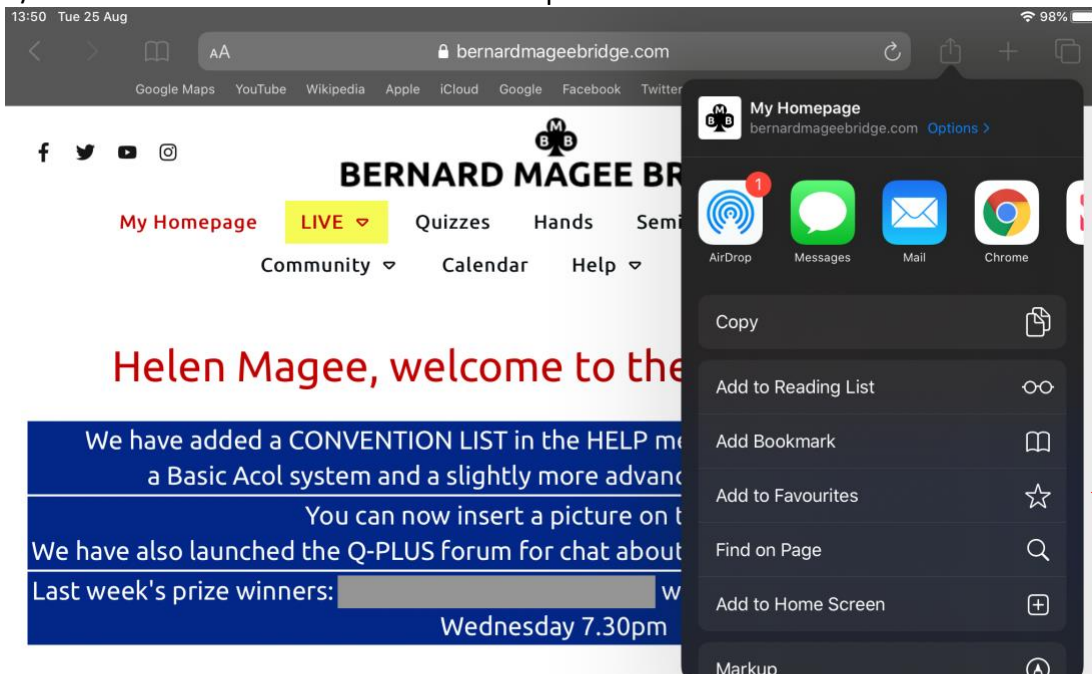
13:50 Tue 25 Aug

98%

AA

bernardmageebridge.com

Google Maps YouTube Wikipedia Apple iCloud Google Facebook Twitter

BERNARD MAGEE BR

My Homepage LIVE Quizzes Hands Semi

Community Calendar Help

Helen Magee, welcome to the

We have added a CONVENTION LIST in the HELP me

a Basic Acol system and a slightly more advanc

You can now insert a picture on t

We have also launched the Q-PLUS forum for chat about

Last week's prize winners: w

Wednesday 7.30pm

My Homepage

bernardmageebridge.com Options >

1

AirDrop Messages Mail Chrome

Copy

Add to Reading List

Add Bookmark

Add to Favourites

Find on Page

Add to Home Screen

Markup